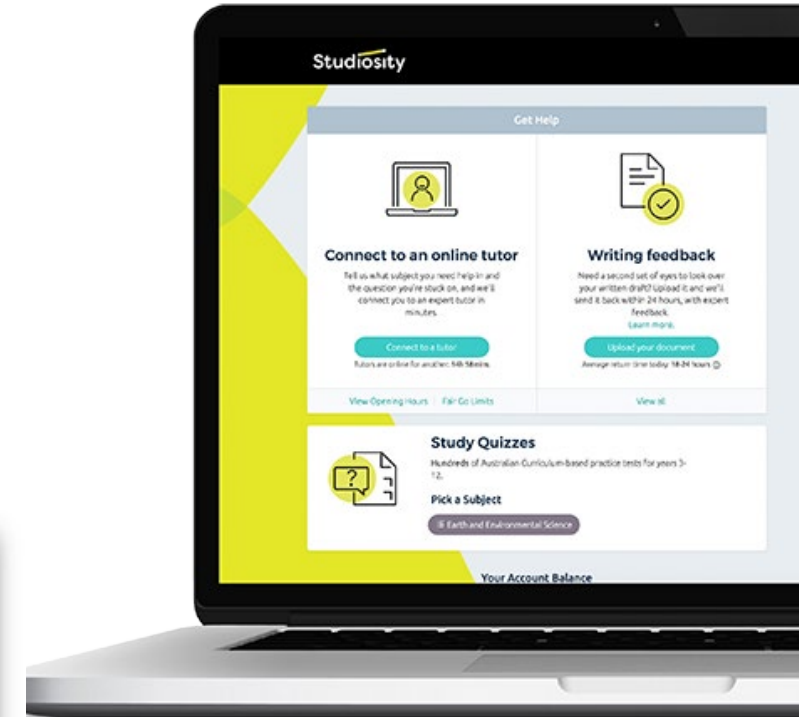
Studiosity

Get Help

Connect to an online tutor

Tell us what subject you need help in and the question you're stuck on, and we'll connect you to an expert tutor in minutes.

Connect to a tutor

Tutors are online for another: 14h 58mins

View Opening Hours | Fair Go Limits

Writing feedback

Need a second set of eyes to look over your written draft? Upload it and we'll send it back within 24 hours, with expert feedback. Learn more.

Upload your document

Average return time today: 18-24 hours

View all

Study Quizzes

Hundreds of Australian Curriculum-based practice tests for years 3-12.

Pick a Subject

Earth and Environmental Science

Your Account Balance